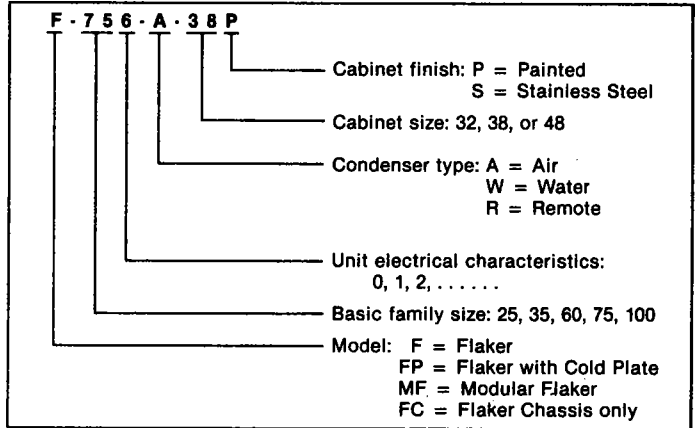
F - 7 5 6 - A - 3 8 P

Cabinet finish: P = Painted
S = Stainless Steel

Cabinet size: 32, 38, or 48

Condenser type: A = Air
W = Water
R = Remote

Unit electrical characteristics:
0, 1, 2, . . . . . .

Basic family size: 25, 35, 60, 75, 100

Model: F = Flaker
FP = Flaker with Cold Plate
MF = Modular Flaker
FC = Flaker Chassis only